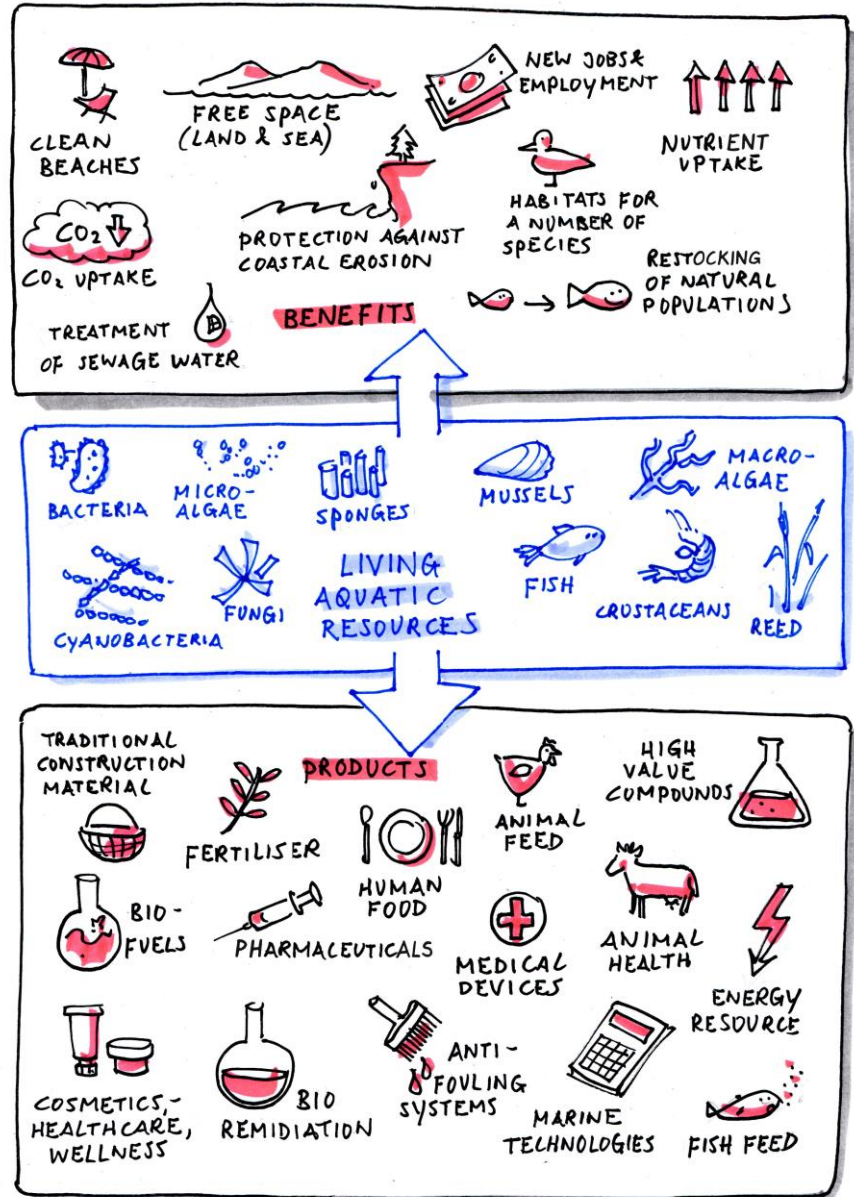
CLEAN BEACHES

FREE SPACE (LAND & SEA)

NEW JOBS & EMPLOYMENT

NUTRIENT UPTAKE

$CO_2$

$CO_2$ UPTAKE

PROTECTION AGAINST COASTAL EROSION

HABITATS FOR A NUMBER OF SPECIES

RESTOCKING OF NATURAL POPULATIONS

TREATMENT OF SEWAGE WATER

BENEFITS

BACTERIA

MICRO-ALGAE

SPONGES

MUSSELS

MACRO-ALGAE

CYANOBACTERIA

FUNGI

LIVING AQUATIC RESOURCES

FISH

CRUSTACEANS

REED

TRADITIONAL CONSTRUCTION MATERIAL

PRODUCTS

ANIMAL FEED

HIGH VALUE COMPOUNDS

FERTILISER

HUMAN FOOD

BIO-FUELS

PHARMACEUTICALS

MEDICAL DEVICES

ANIMAL HEALTH

ENERGY RESOURCE

COSMETICS, HEALTHCARE, WELLNESS

BIO REMIDIATION

ANTI-FOULING SYSTEMS

MARINE TECHNOLOGIES

FISH FEED